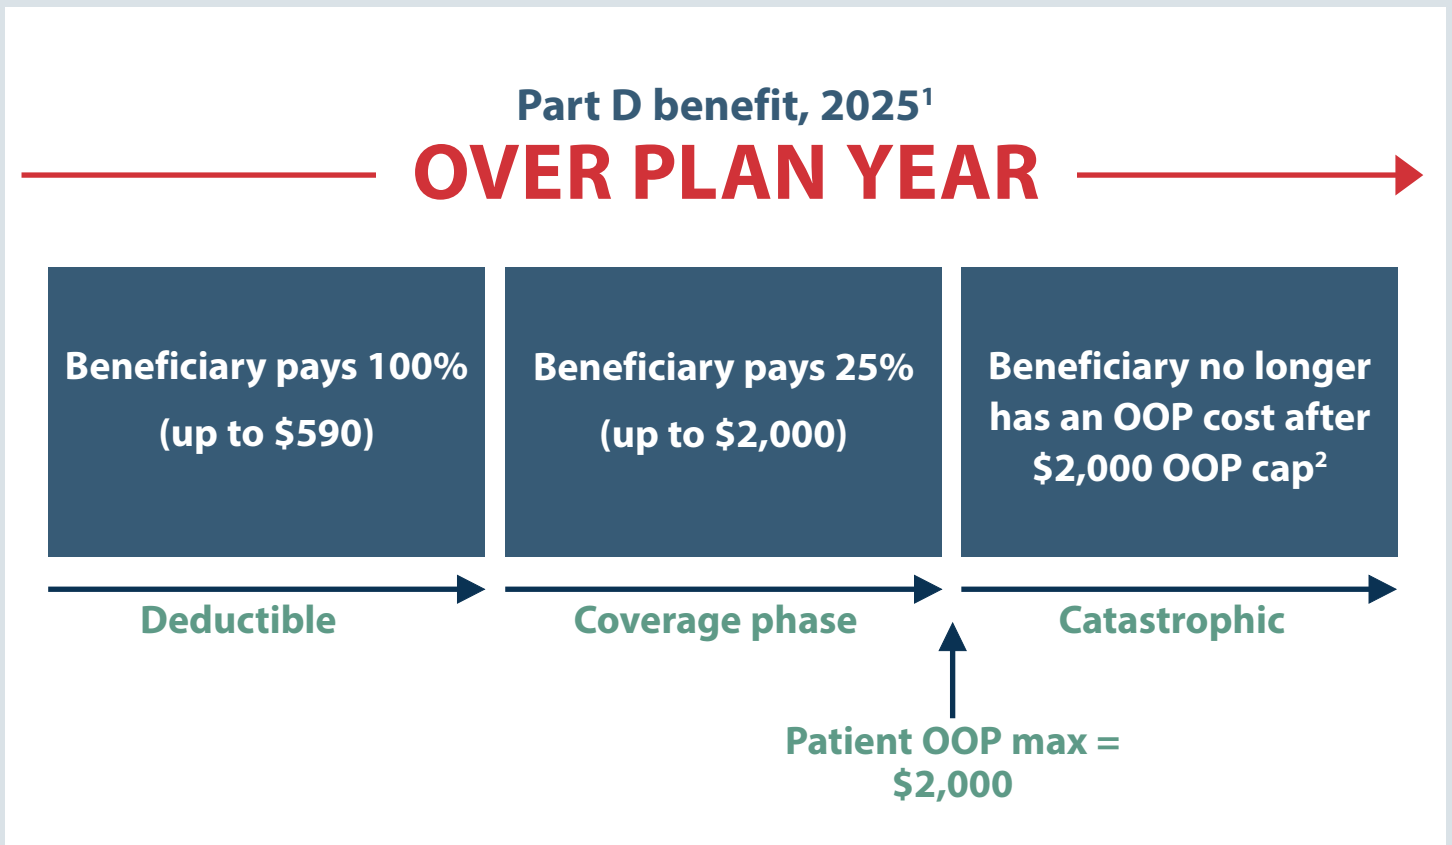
Part D benefit, 2025$^1$

OVER PLAN YEAR

Beneficiary pays 100% (up to \$590)

Beneficiary pays 25% (up to \$2,000)

Beneficiary no longer has an OOP cost after \$2,000 OOP cap$^2$

Deductible

Coverage phase

Catastrophic

Patient OOP max = \$2,000